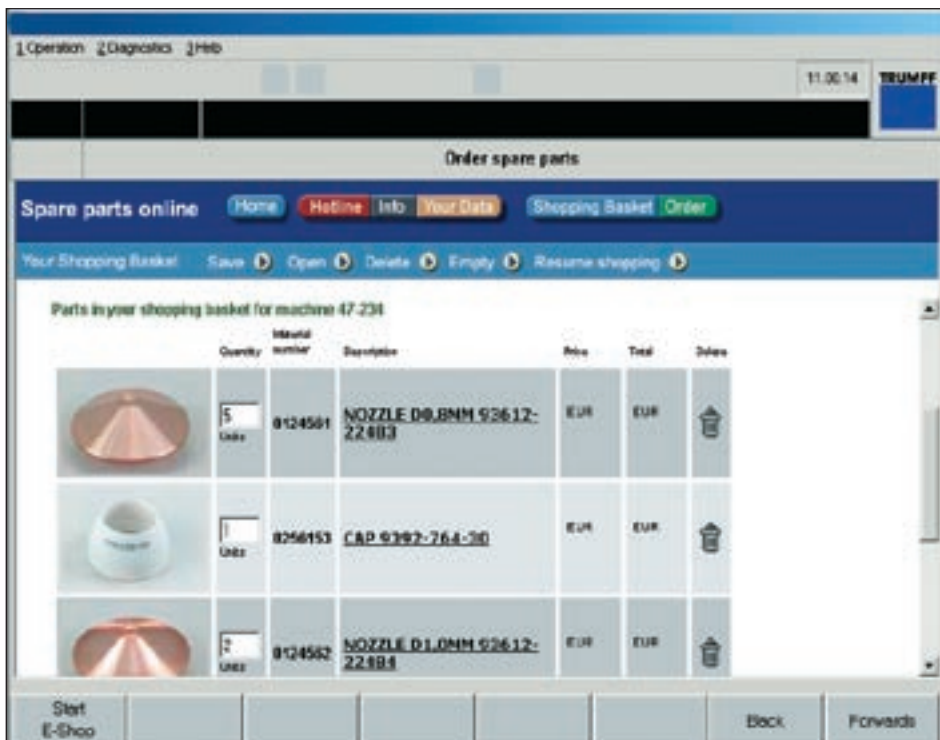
1 Operation 2 Diagnostics 3 Help

11:00:14 TRUMPF

Order spare parts

Spare parts online Home Hotline Info Your Data Shopping Basket Order

Your Shopping Basket Save Open Delete Empty Resume shopping

Parts in your shopping basket for machine 47-238

| | Quantity | Material number | Description | Price | Total | Delete |
|---|---|---|---|---|---|---|
| | 5 Units | 0124581 | NOZZLE D0.8MM 93612-22483 | EUR | EUR | |
| | 1 Units | 0258153 | CAP 93/92-764-30 | EUR | EUR | |
| | 2 Units | 0124582 | NOZZLE D1.0MM 93612-22484 | EUR | EUR | |

Start E-Shop | | | | | | Back | Forwards